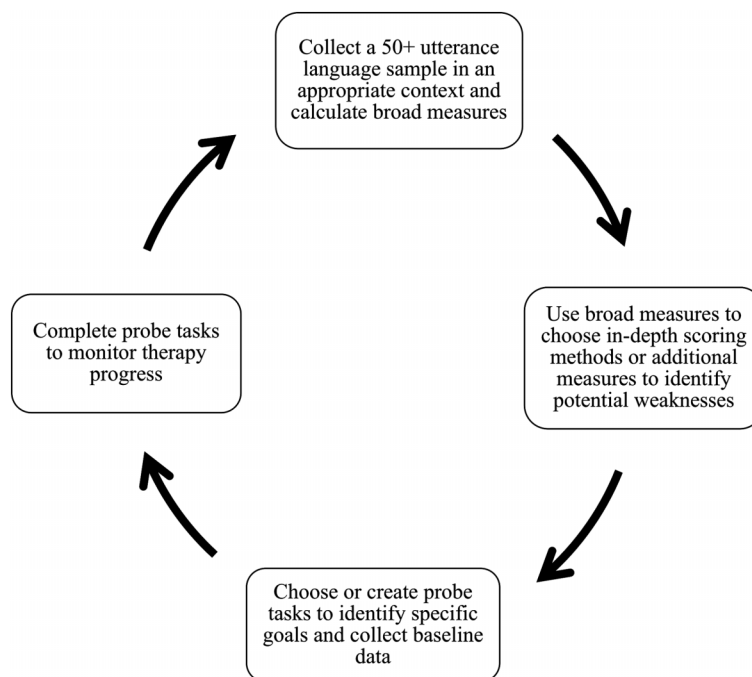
Collect a 50+ utterance language sample in an appropriate context and calculate broad measures

Use broad measures to choose in-depth scoring methods or additional measures to identify potential weaknesses

Choose or create probe tasks to identify specific goals and collect baseline data

Complete probe tasks to monitor therapy progress